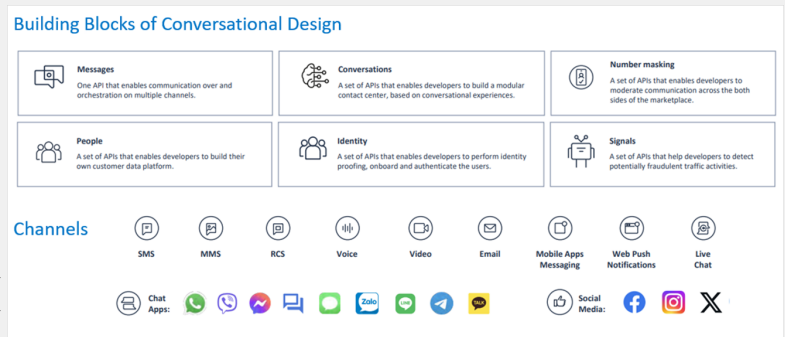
Building Blocks of Conversational Design

Messages
One API that enables communication over and orchestration on multiple channels.

Conversations
A set of APIs that enables developers to build a modular contact center, based on conversational experiences.

Number masking
A set of APIs that enables developers to moderate communication across the both sides of the marketplace.

People
A set of APIs that enables developers to build their own customer data platform.

Identity
A set of APIs that enables developers to perform identity proofing, onboard and authenticate the users.

Signals
A set of APIs that help developers to detect potentially fraudulent traffic activities.

Channels

SMS

MMS

RCS

Voice

Video

Email

Mobile Apps Messaging

Web Push Notifications

Live Chat

Chat Apps:

Zalo

LINE

TALK

Social Media: